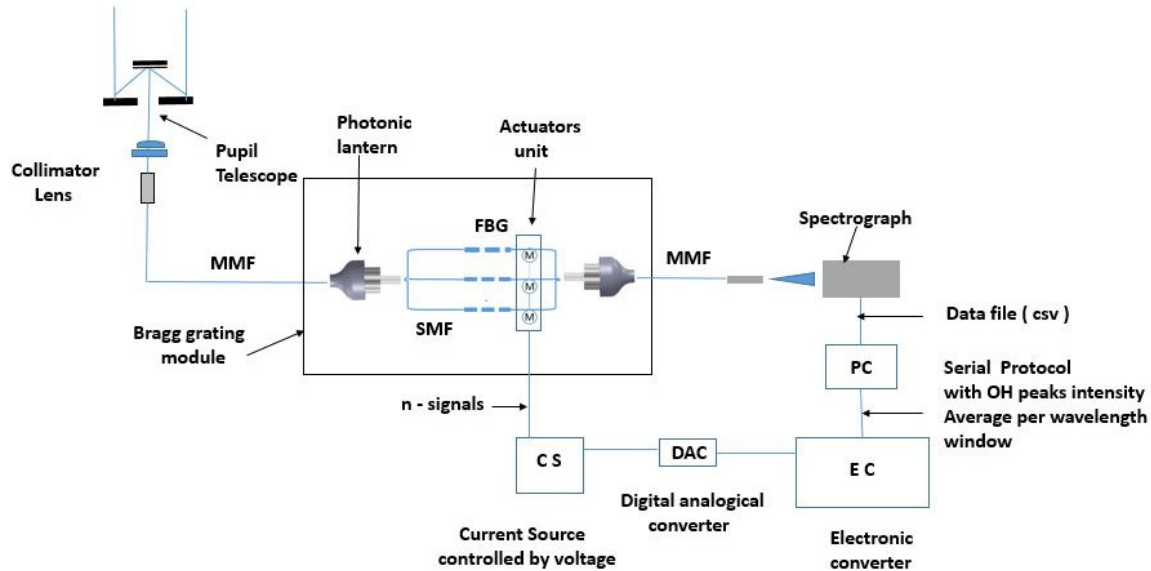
Pupil Telescope

Collimator Lens

Photonic lantern

Actuators unit

FBG

M
M
M

MMF

SMF

MMF

Spectrograph

Bragg grating module

Data file ( csv )

PC

Serial Protocol with OH peaks intensity Average per wavelength window

n - signals

C S

DAC

E C

Digital analogical converter

Current Source controlled by voltage

Electronic converter